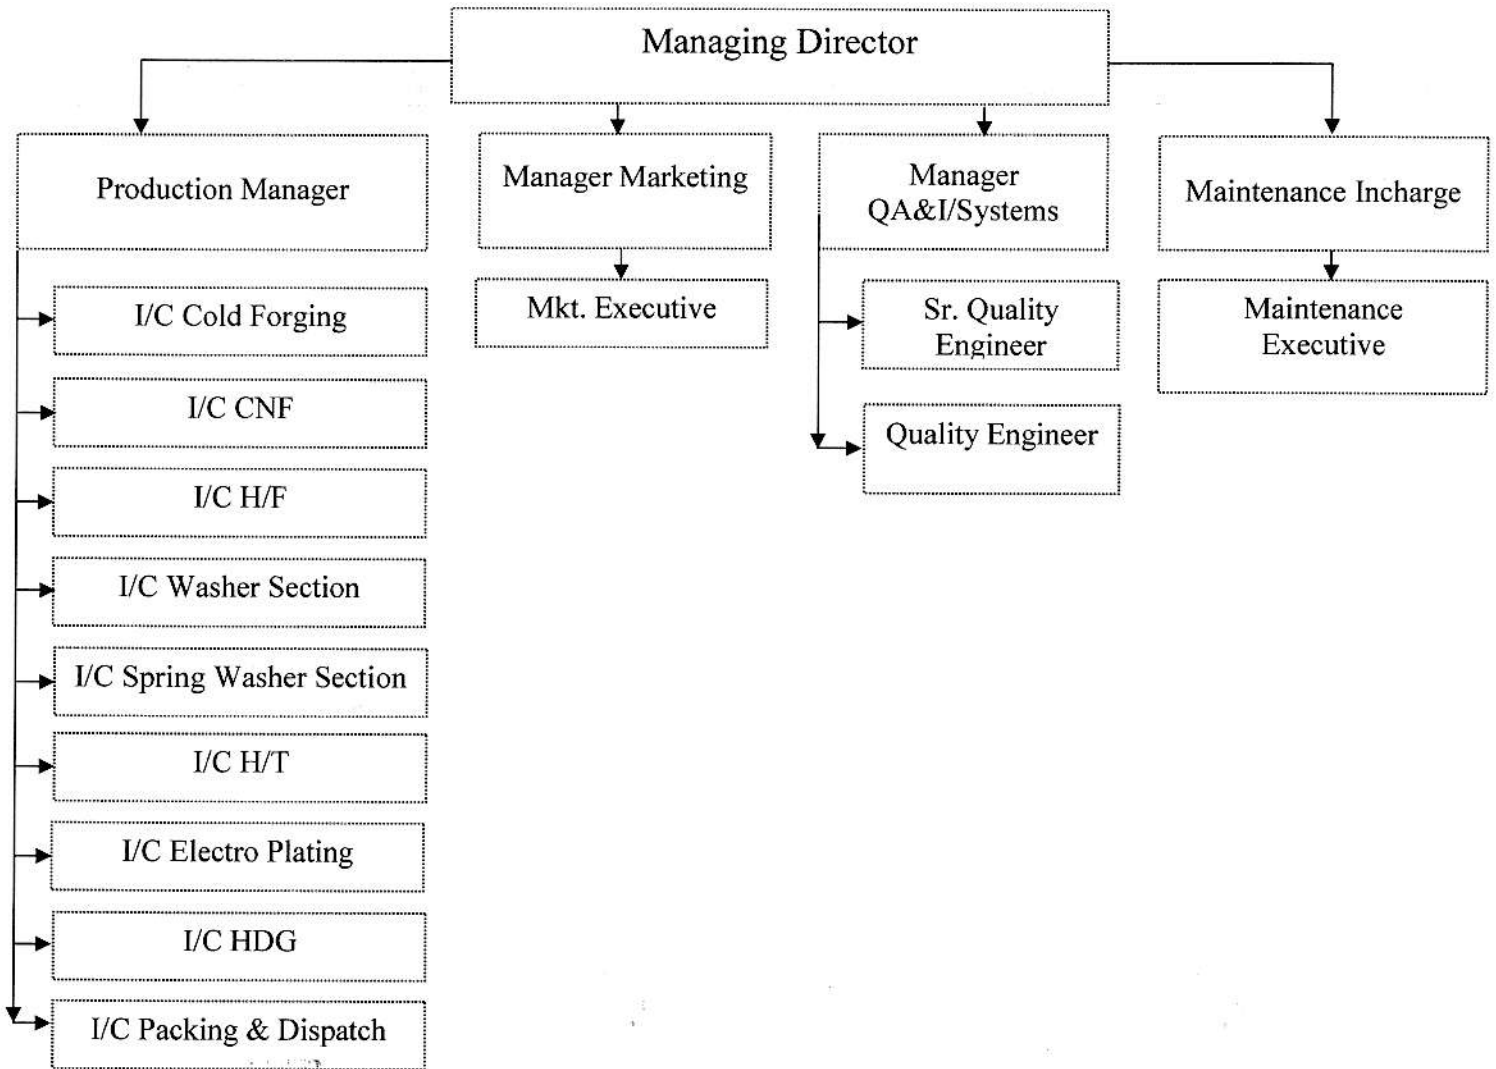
Managing Director

Production Manager

I/C Cold Forging

I/C CNF

I/C H/F

I/C Washer Section

I/C Spring Washer Section

I/C H/T

I/C Electro Plating

I/C HDG

I/C Packing & Dispatch

Manager Marketing

Mkt. Executive

Manager QA&I/Systems

Sr. Quality Engineer

Quality Engineer

Maintenance Incharge

Maintenance Executive